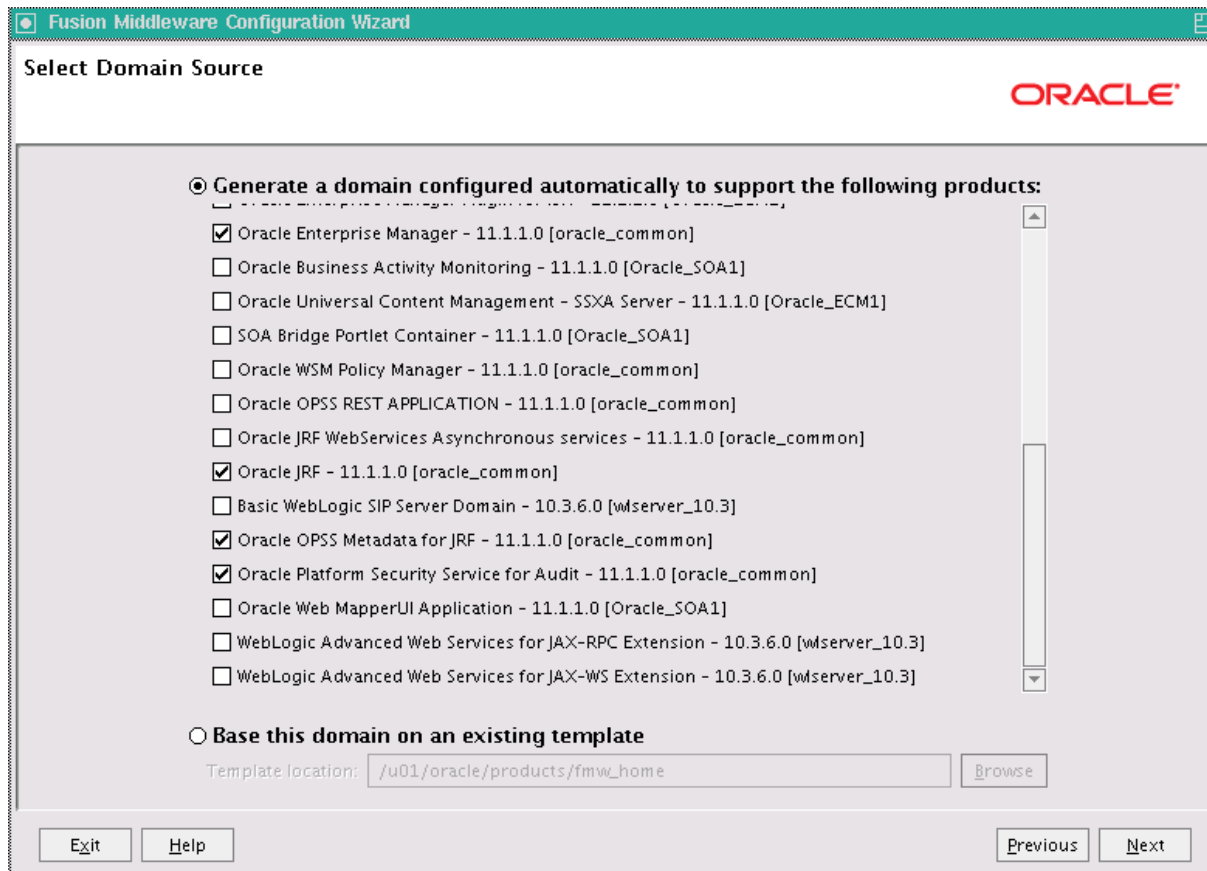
Fusion Middleware Configuration Wizard

Select Domain Source

ORACLE

Generate a domain configured automatically to support the following products:

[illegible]

Oracle Enterprise Manager - 11.1.1.0 [oracle_common]

Oracle Business Activity Monitoring - 11.1.1.0 [Oracle_SOA1]

Oracle Universal Content Management - SSXA Server - 11.1.1.0 [Oracle_ECM1]

SOA Bridge Portlet Container - 11.1.1.0 [Oracle_SOA1]

Oracle WSM Policy Manager - 11.1.1.0 [oracle_common]

Oracle OPSS REST APPLICATION - 11.1.1.0 [oracle_common]

Oracle JRF WebServices Asynchronous services - 11.1.1.0 [oracle_common]

Oracle JRF - 11.1.1.0 [oracle_common]

Basic WebLogic SIP Server Domain - 10.3.6.0 [wlserver_10.3]

Oracle OPSS Metadata for JRF - 11.1.1.0 [oracle_common]

Oracle Platform Security Service for Audit - 11.1.1.0 [oracle_common]

Oracle Web MapperUI Application - 11.1.1.0 [Oracle_SOA1]

WebLogic Advanced Web Services for JAX-RPC Extension - 10.3.6.0 [wlserver_10.3]

WebLogic Advanced Web Services for JAX-WS Extension - 10.3.6.0 [wlserver_10.3]

Base this domain on an existing template

Template location: /u01/oracle/products/fmw_home Browse

Exit Help Previous Next